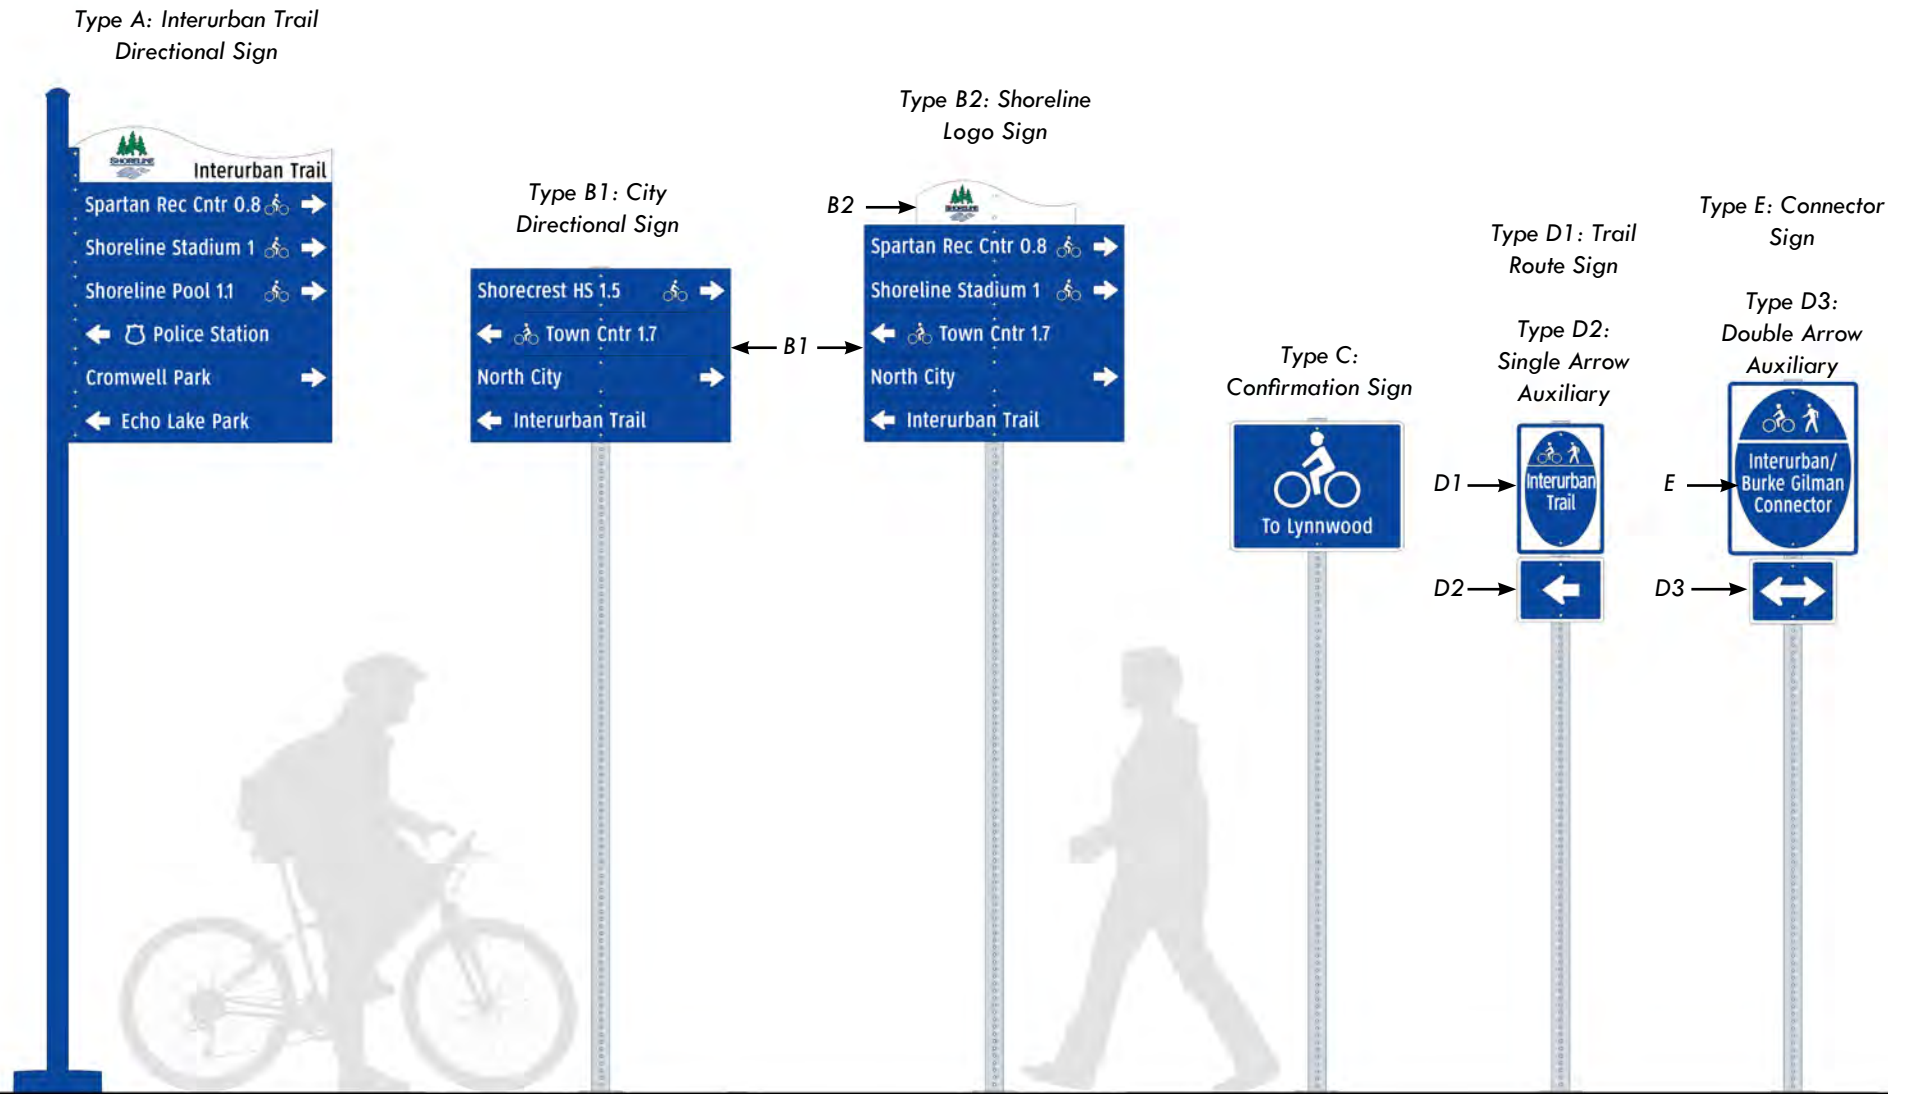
Type A: Interurban Trail Directional Sign

SHORELINE

Interurban Trail

Spartan Rec Cntr 0.8 →

Shoreline Stadium 1 →

Shoreline Pool 1.1 →

← Police Station

Cromwell Park →

← Echo Lake Park

Type B1: City Directional Sign

Shorecrest HS 1.5 →

← Town Cntr 1.7

North City →

← Interurban Trail

B1

Type B2: Shoreline Logo Sign

B2

SHORELINE

Spartan Rec Cntr 0.8 →

Shoreline Stadium 1 →

← Town Cntr 1.7

North City →

← Interurban Trail

Type C: Confirmation Sign

To Lynnwood

Type D1: Trail Route Sign

Type D2: Single Arrow Auxiliary

D1

Interurban Trail

D2

Type E: Connector Sign

Type D3: Double Arrow Auxiliary

E

Interurban/ Burke Gilman Connector

D3